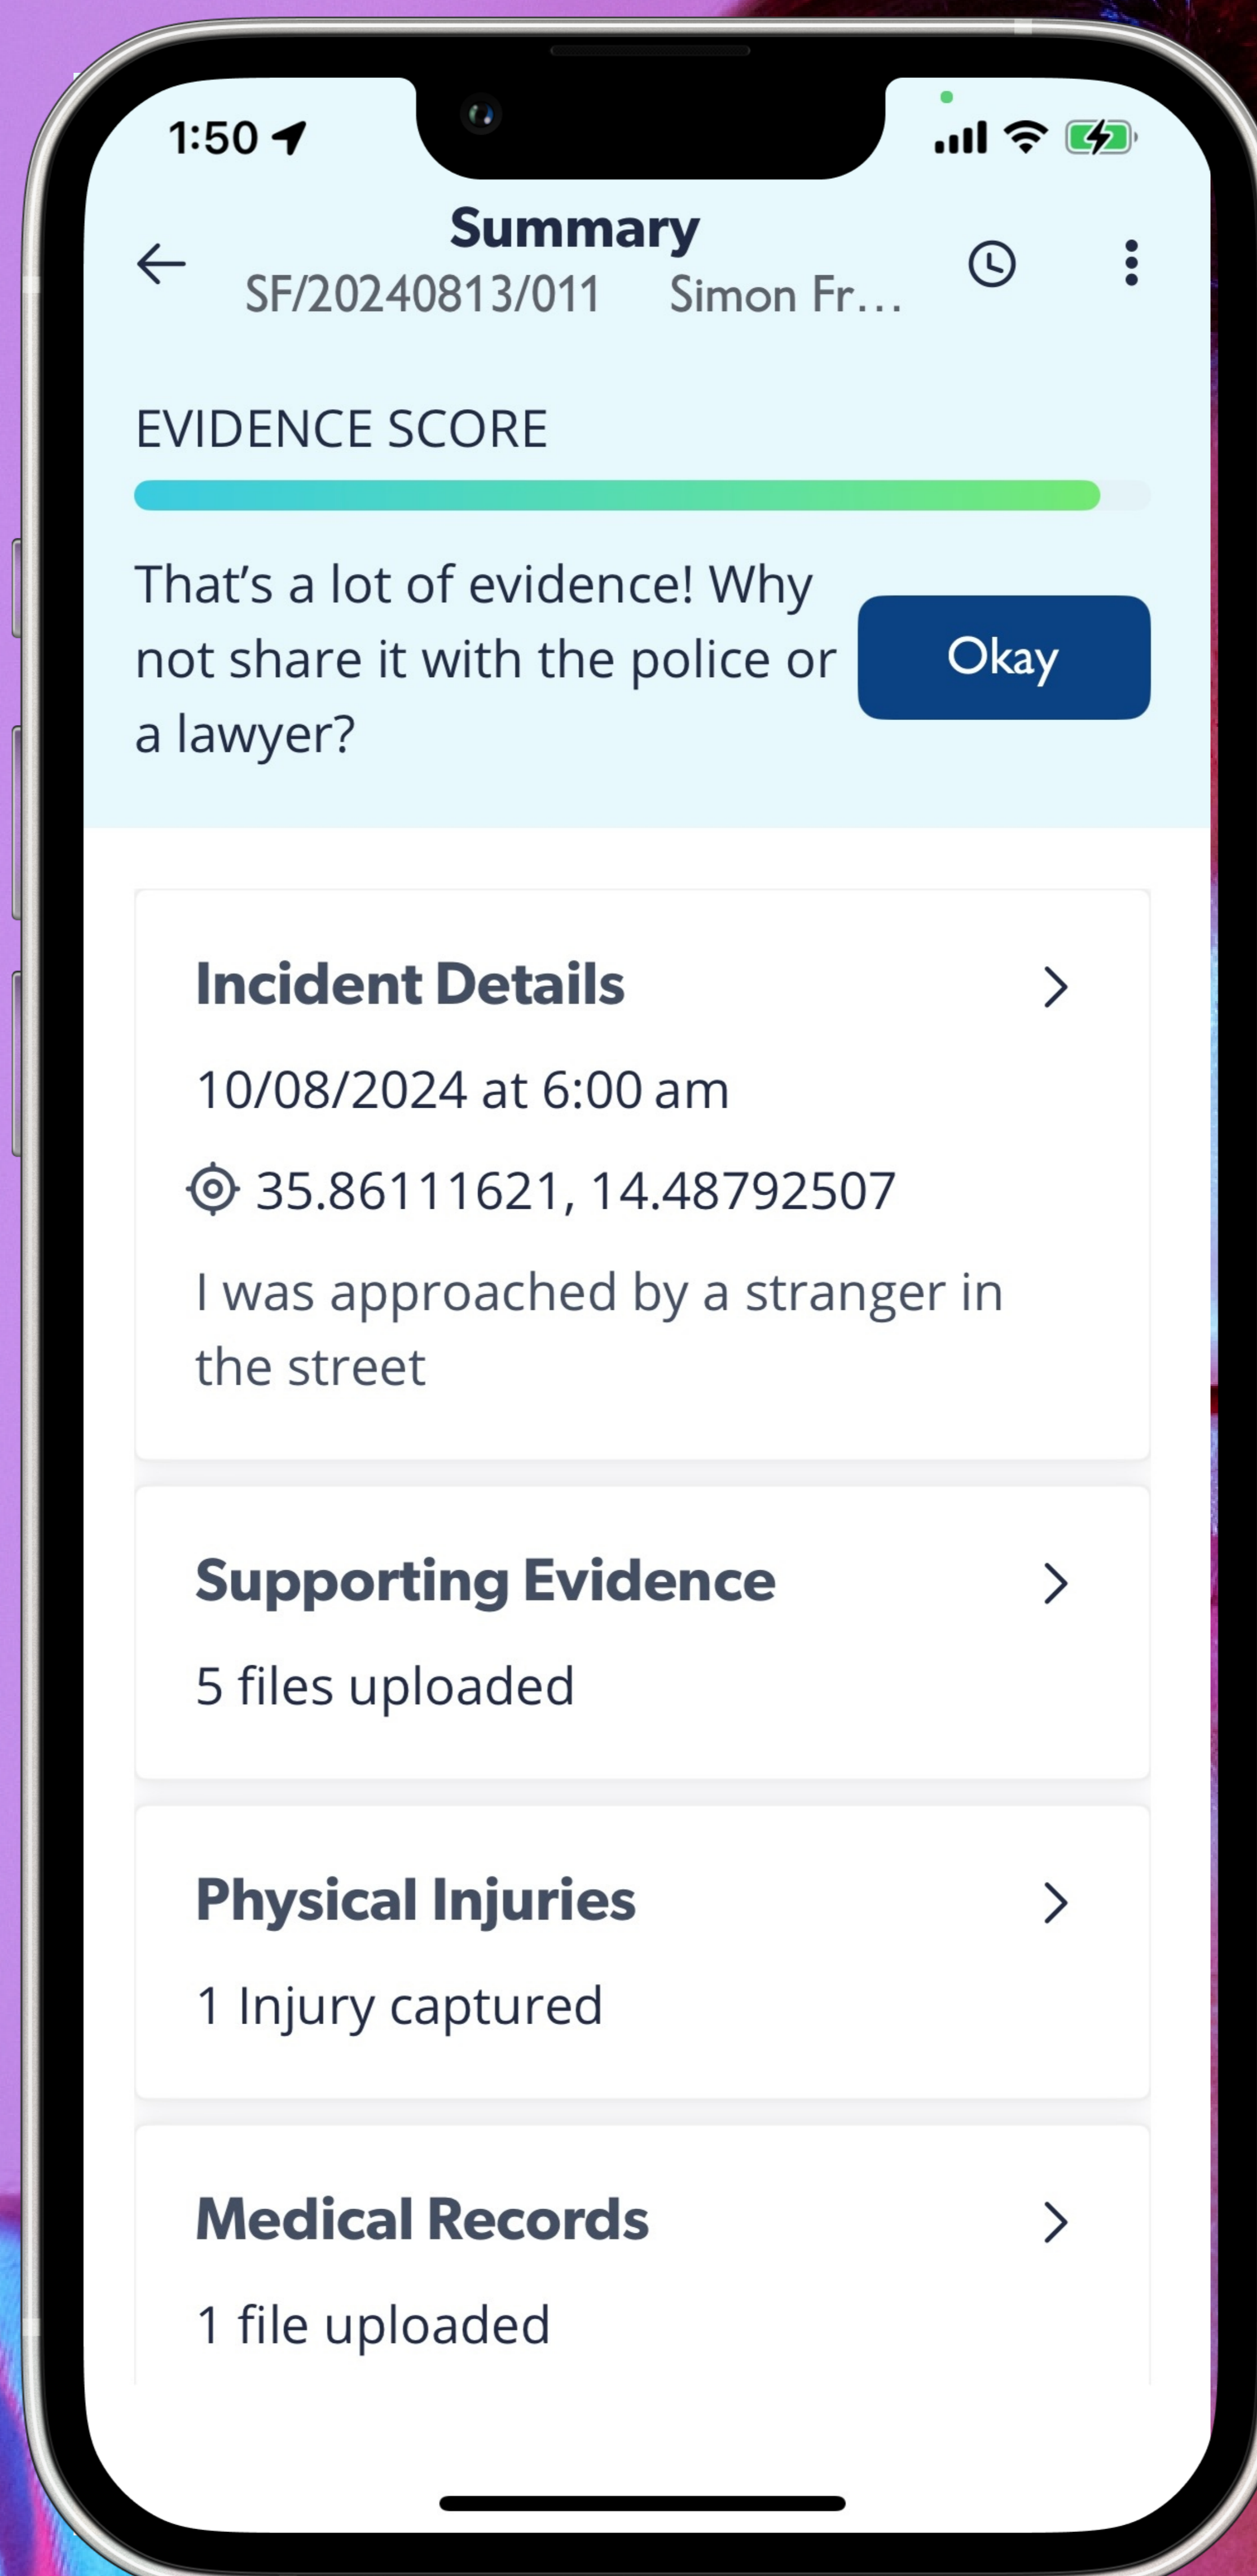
1:50

Summary
SF/20240813/011 Simon Fr…

EVIDENCE SCORE

That's a lot of evidence! Why not share it with the police or a lawyer?

Okay

Incident Details

10/08/2024 at 6:00 am

35.86111621, 14.48792507

I was approached by a stranger in the street

Supporting Evidence

5 files uploaded

Physical Injuries

1 Injury captured

Medical Records

1 file uploaded